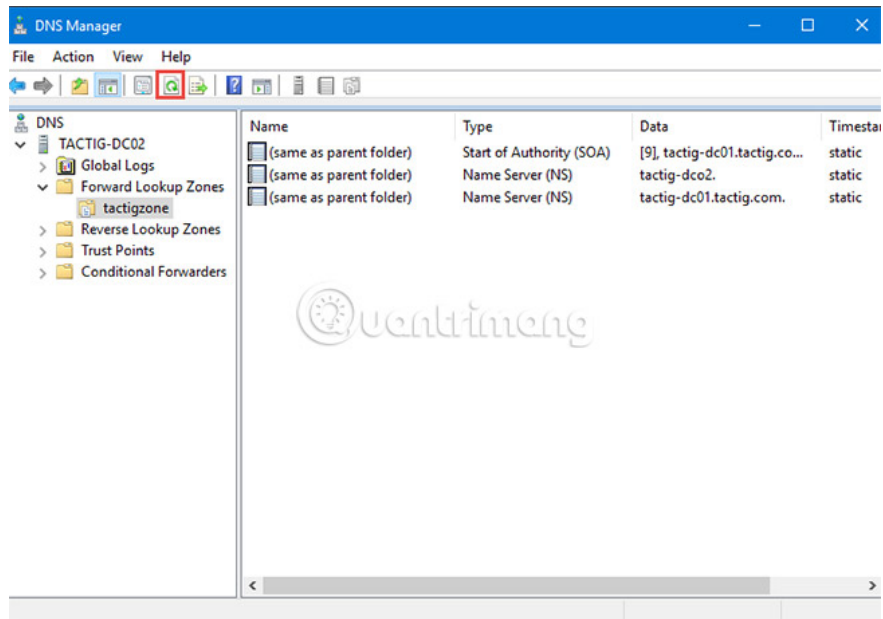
DNS Manager

File Action View Help

DNS
TACTIG-DC02
Global Logs
Forward Lookup Zones
tactigzone
Reverse Lookup Zones
Trust Points
Conditional Forwarders

| Name | Type | Data | Timestar |
|---|---|---|---|
| (same as parent folder) | Start of Authority (SOA) | [9], tactig-dc01.tactig.co... | static |
| (same as parent folder) | Name Server (NS) | tactig-dco2. | static |
| (same as parent folder) | Name Server (NS) | tactig-dc01.tactig.com. | static |

Quantrimang